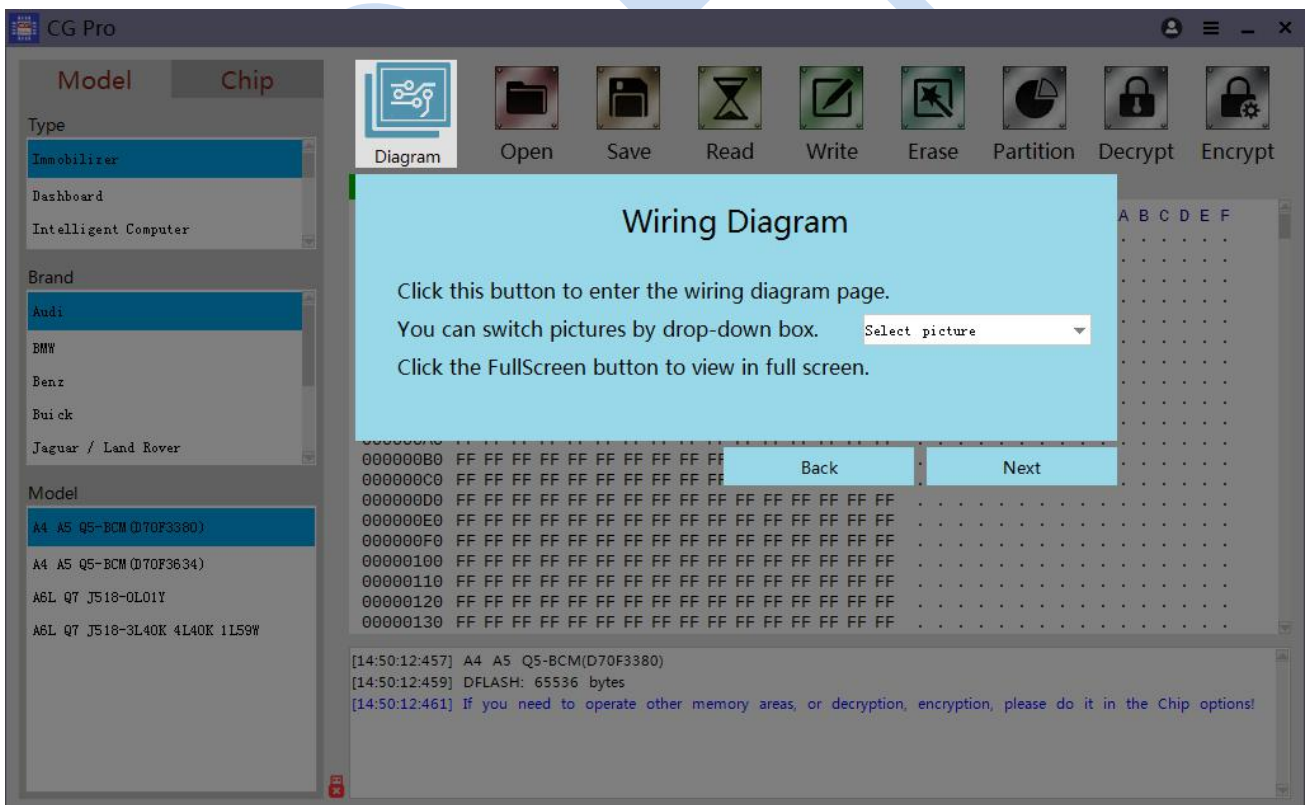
CG Pro

Model
Chip
Type
Immobilizer
Dashboard
Intelligent Computer
Brand
Audi
BMW
Benz
Buick
Jaguar / Land Rover
Model
A4 A5 Q5-BCM(D70F3380)
A4 A5 Q5-BCM(D70F3634)
A6L Q7 J518-0L01Y
A6L Q7 J518-3L40K 4L40K 1L59W

Diagram
Open
Save
Read
Write
Erase
Partition
Decrypt
Encrypt

Wiring Diagram

Click this button to enter the wiring diagram page.
You can switch pictures by drop-down box.
Select picture
Click the FullScreen button to view in full screen.

Back
Next

A B C D E F

| | |
|---|---|
| 000000B0 | FF FF FF FF FF FF FF FF FF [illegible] |
| 000000C0 | FF FF FF FF FF FF FF FF FF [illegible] |
| 000000D0 | FF FF FF FF FF FF FF FF FF FF FF FF FF FF FF FF |
| 000000E0 | FF FF FF FF FF FF FF FF FF FF FF FF FF FF FF FF |
| 000000F0 | FF FF FF FF FF FF FF FF FF FF FF FF FF FF FF FF |
| 00000100 | FF FF FF FF FF FF FF FF FF FF FF FF FF FF FF FF |
| 00000110 | FF FF FF FF FF FF FF FF FF FF FF FF FF FF FF FF |
| 00000120 | FF FF FF FF FF FF FF FF FF FF FF FF FF FF FF FF |
| 00000130 | FF FF FF FF FF FF FF FF FF FF FF FF FF FF FF FF |

[14:50:12:457] A4 A5 Q5-BCM(D70F3380)
[14:50:12:459] DFLASH: 65536 bytes
[14:50:12:461] If you need to operate other memory areas, or decryption, encryption, please do it in the Chip options!